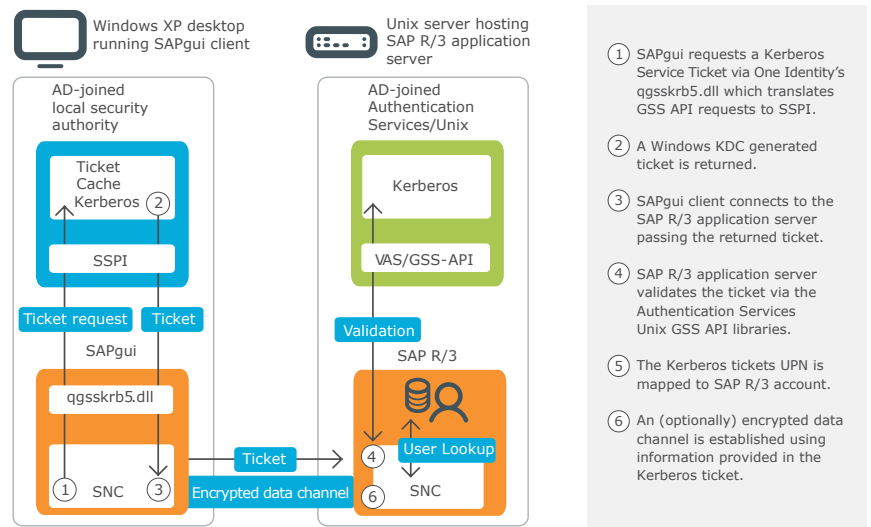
Windows XP desktop running SAPgui client

Unix server hosting SAP R/3 application server

AD-joined local security authority

Ticket Cache Kerberos

2

SSPI

Ticket request

Ticket

SAPgui

qgsskrb5.dll

1

SNC

3

AD-joined Authentication Services/Unix

Kerberos

VAS/GSS-API

Validation

SAP R/3

Ticket

4

User Lookup

Encrypted data channel

6

SNC

1 SAPgui requests a Kerberos Service Ticket via One Identity's qgsskrb5.dll which translates GSS API requests to SSPI.

2 A Windows KDC generated ticket is returned.

3 SAPgui client connects to the SAP R/3 application server passing the returned ticket.

4 SAP R/3 application server validates the ticket via the Authentication Services Unix GSS API libraries.

5 The Kerberos tickets UPN is mapped to SAP R/3 account.

6 An (optionally) encrypted data channel is established using information provided in the Kerberos ticket.